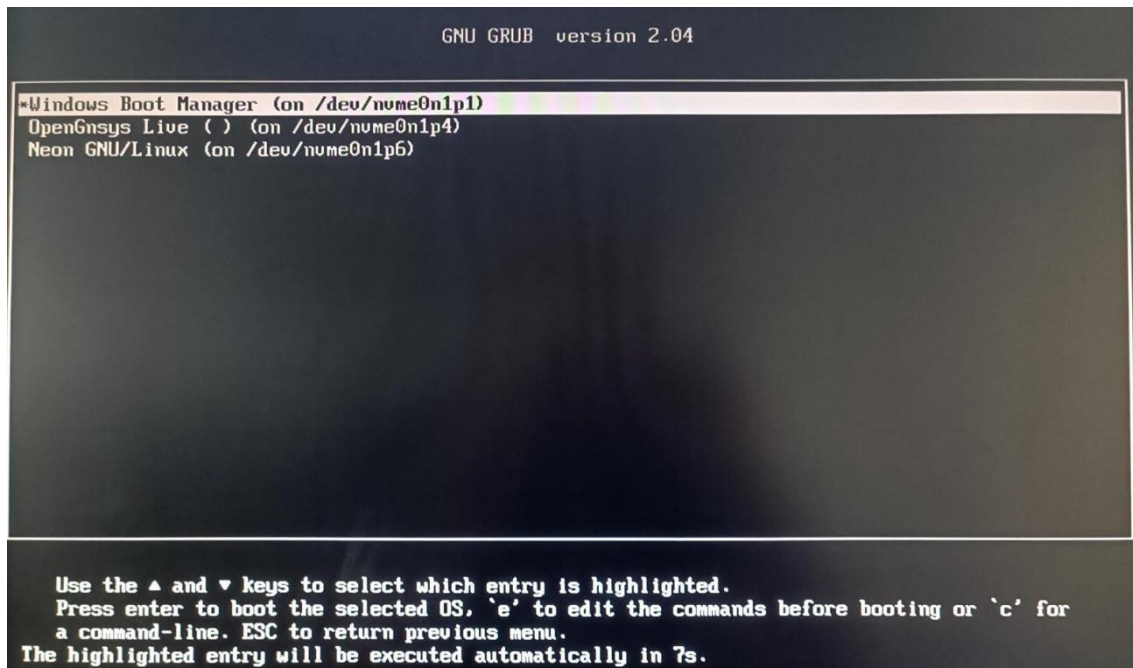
GNU GRUB version 2.04

*Windows Boot Manager (on /dev/nvme0n1p1)
OpenGnsys Live ( ) (on /dev/nvme0n1p4)
Neon GNU/Linux (on /dev/nvme0n1p6)

Use the ▲ and ▼ keys to select which entry is highlighted.
Press enter to boot the selected OS, `e' to edit the commands before booting or `c' for a command-line. ESC to return previous menu.
The highlighted entry will be executed automatically in 7s.